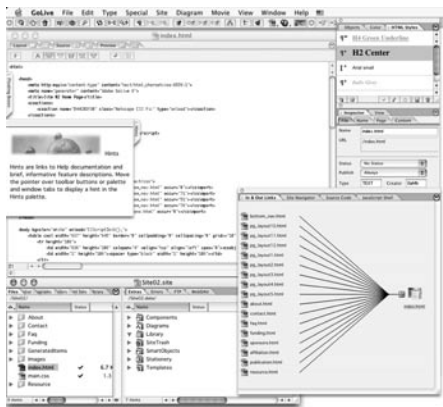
GoLive File Edit Type Special Site Diagram Movie View Window Help

index.html

H1 Green Underline
H2 Center
Arial small

Hints

Hints are links to Help documentation and brief, informative feature descriptions. Move the pointer over toolbar buttons or palette and window tabs to display a hint in the Hints palette.

Name index.html
URL index.html
Status No Status
Publish Always
Type TEXT Creator GoMk

bottom_nav.html
pg_layout12.html
pg_layout11.html
pg_layout10.html
pg_layout9.html
pg_layout8.html
pg_layout7.html
pg_layout6.html
pg_layout5.html
pg_layout4.html
pg_layout3.html
pg_layout2.html
contact.html
faq.html
funding.html
about.html
sponsors.html
affiliates.html
publications.html
resource.html

index.html

site02.site

About
Contact
Faq
Funding
GeneratedItems
Images
index.html
main.css
Resource

Components
Diagrams
Library
SiteTrash
SmartObjects
Stationery
Templates